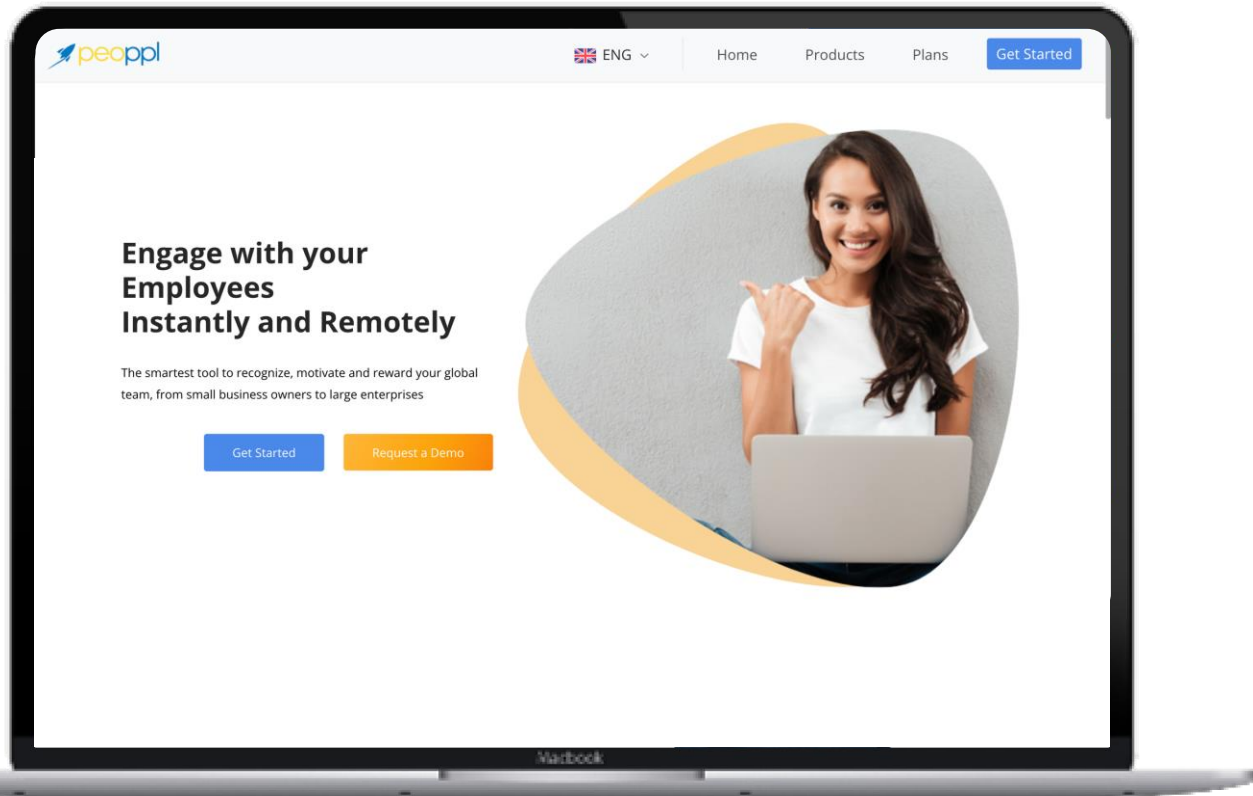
peoppl

ENG

Home

Products

Plans

Get Started

Engage with your Employees Instantly and Remotely

The smartest tool to recognize, motivate and reward your global team, from small business owners to large enterprises

Get Started

Request a Demo

Macbook